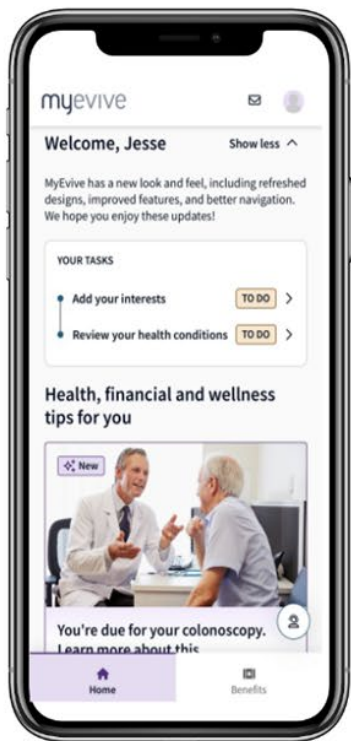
myevive

Welcome, Jesse

Show less

MyEvive has a new look and feel, including refreshed designs, improved features, and better navigation. We hope you enjoy these updates!

YOUR TASKS

Add your interests TO DO

Review your health conditions TO DO

Health, financial and wellness tips for you

New

You're due for your colonoscopy. Learn more about this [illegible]

Home

Benefits